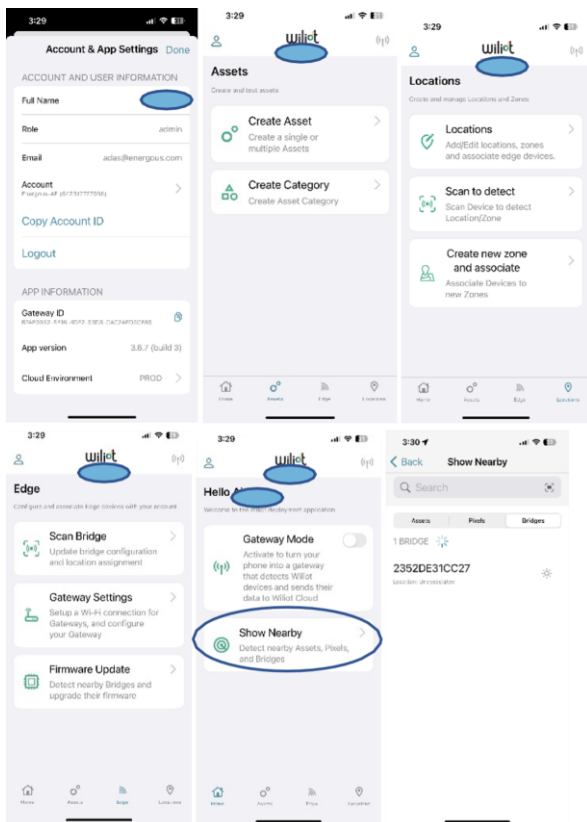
3:29

Account & App Settings Done

ACCOUNT AND USER INFORMATION

Full Name

Role admin

Email adas@energous.com

Account
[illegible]

Copy Account ID

Logout

APP INFORMATION

Gateway ID
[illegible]

App version 3.6.7 (build 3)

Cloud Environment PROD

3:29

wiliot

Assets

Create and test assets

Create Asset
Create a single or multiple Assets

Create Category
Create Asset Category

Home Assets Edge Locations

3:29

wiliot

Locations

Create and manage Locations and Zones

Locations
Add/Edit locations, zones and associate edge devices.

Scan to detect
Scan Device to detect Location/Zone

Create new zone and associate
Associate Devices to new Zones

Home Assets Edge Locations

3:29

wiliot

Edge

Configure and associate edge devices with your account

Scan Bridge
Update bridge configuration and location assignment

Gateway Settings
Setup a Wi-Fi connection for Gateways, and configure your Gateway

Firmware Update
Detect nearby Bridges and upgrade their firmware

Home Assets Edge Locations

3:29

wiliot

Hello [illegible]

Welcome to the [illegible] application

Gateway Mode
Activate to turn your phone into a gateway that detects Wiliot devices and sends their data to Wiliot Cloud

Show Nearby
Detect nearby Assets, Pixels, and Bridges

Home Assets Edge Locations

3:30

Back Show Nearby

Search

Assets Pixels Bridges

1 BRIDGE

2352DE31CC27
Location: Unassociated